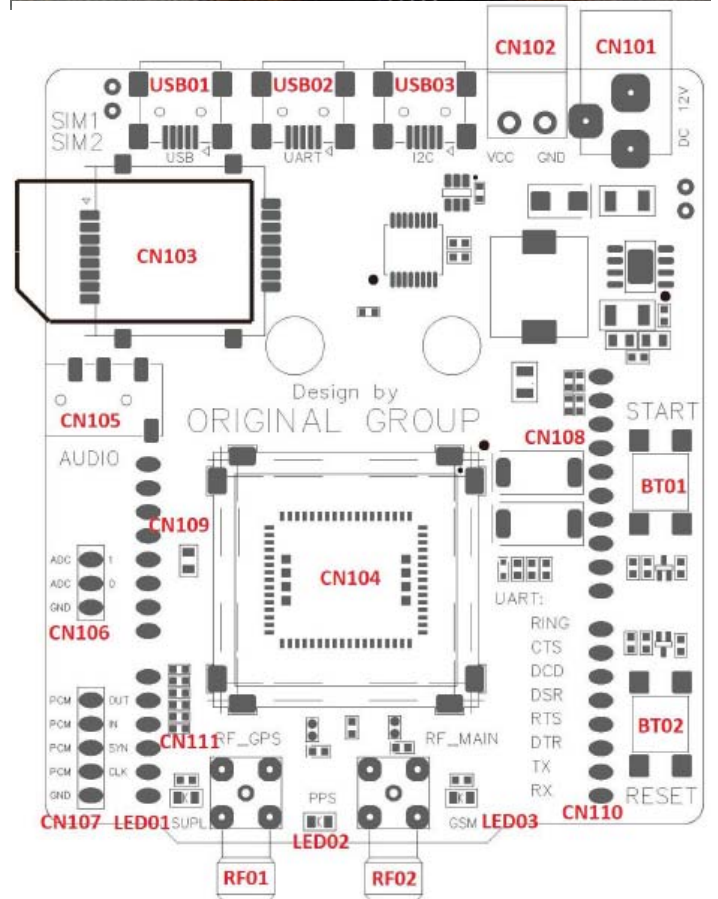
CN102
CN101
USB01
USB02
USB03
SIM1
SIM2
USB
UART
I2C
VCC
GND
DC 12V
CN103
Design by
ORIGINAL GROUP
CN105
AUDIO
CN108
START
BT01
CN109
CN104
ADC 1
ADC 0
GND
CN106
UART:
RING
CTS
DCD
DSR
RTS
DTR
TX
RX
BT02
PCM OUT
PCM IN
PCM SYN
PCM CLK
GND
CN111
RF_GPS
RF_MAIN
PPS
SUPL
GSM
CN107
LED01
LED02
LED03
CN110
RESET
RF01
RF02